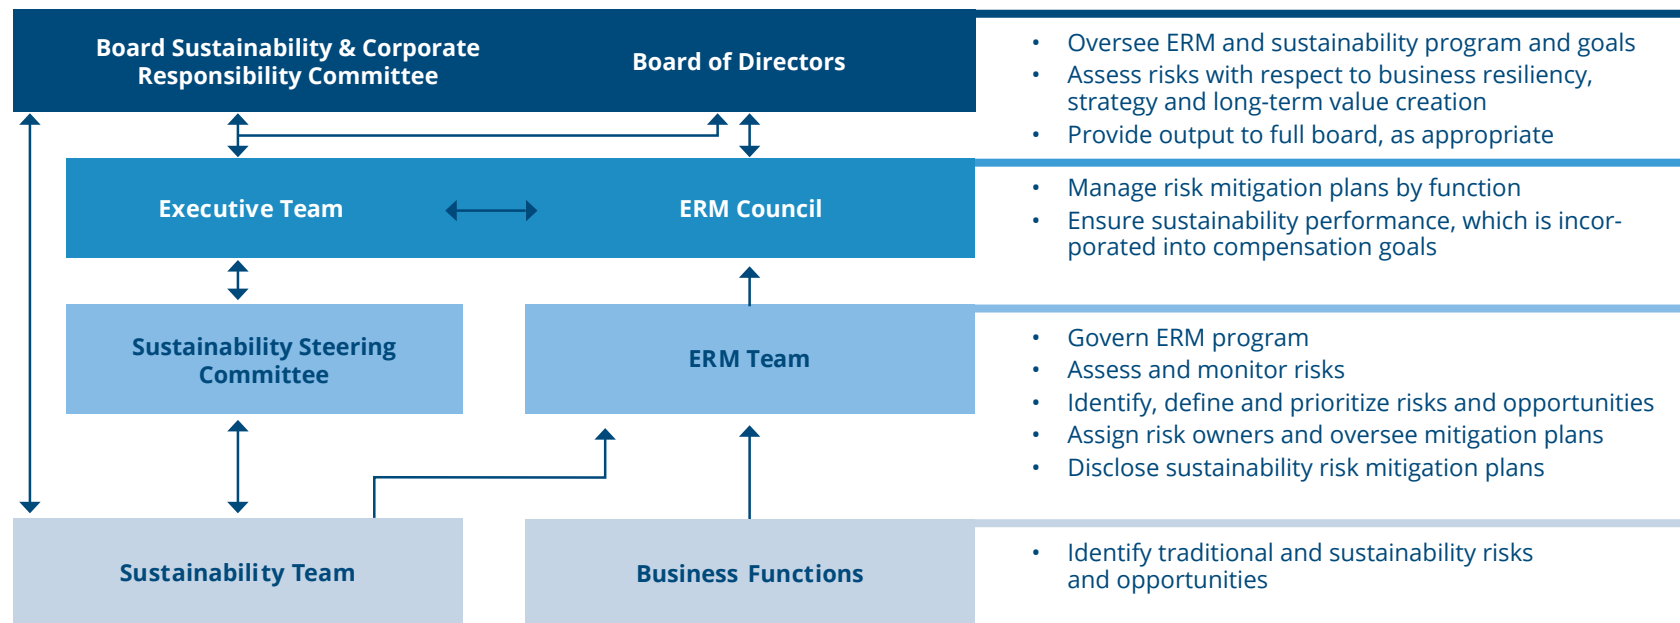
Board Sustainability & Corporate Responsibility Committee

Board of Directors

- Oversee ERM and sustainability program and goals
- Assess risks with respect to business resiliency, strategy and long-term value creation
- Provide output to full board, as appropriate

Executive Team

ERM Council

- Manage risk mitigation plans by function
- Ensure sustainability performance, which is incorporated into compensation goals

Sustainability Steering Committee

ERM Team

- Govern ERM program
- Assess and monitor risks
- Identify, define and prioritize risks and opportunities
- Assign risk owners and oversee mitigation plans
- Disclose sustainability risk mitigation plans

Sustainability Team

Business Functions

- Identify traditional and sustainability risks and opportunities